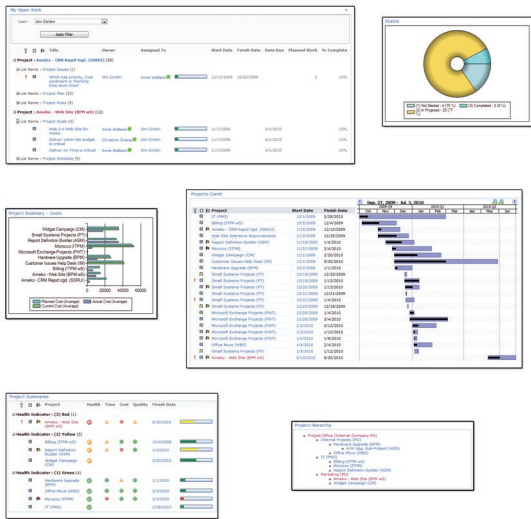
My Open Work

User: Jim Corbin

Apply Filter

| | Title | Owner | Assigned To | Start Date | Finish Date | Date Due | Planned Work | % Complete |
|---|---|---|---|---|---|---|---|---|
| Project : Ameko - CRM Rapid Upgr. (SSRDS) (3) | | | | | | | | |
| List Name : Project Issues (1) | | | | | | | | |
| ! | Which has priority, Goal constraint or Working time done time? | Jim Corbin | Anne Wallace | 12/13/2009 | 12/13/2009 | | | 10% |
| List Name : Project Plan (1) | | | | | | | | |
| List Name : Project Risks (1) | | | | | | | | |
| Project : Ameko - Web Site (BPM wS) (2) | | | | | | | | |
| List Name : Project Goals (2) | | | | | | | | |
| | Web 2.0 Web Site for Ameko | Anne Wallace | Jim Corbin | 12/13/2009 | | 6/3/2010 | | 10% |
| | Deliver within the budget is critical | Christine Chang | Jim Corbin | | | 6/3/2010 | | 10% |
| | Deliver on Time is critical | Anne Wallace | Jim Corbin | 12/13/2009 | | 6/3/2010 | | 10% |
| List Name : Project Schedule (3) | | | | | | | | |

Status

(1) Not Started - 6 (75 %)
(3) Completed - 0 (0 %)
(2) In Progress - 20 (77 ...)

Project Summary - Costs

Widget Campaign (CM)
Small Systems Projects (PT)
Report Definition Builder (ADM)
Microsoft Exchange Projects (PMT)
Microsoc (TTPM)
Hardware Upgrade (BPM)
Customer Issues Help Desk (ER)
Billing (TTPM v0)
Ameko - Web Site (BPM wS)
Ameko - CRM Rapid Upgr. (SSRUI)

0 20000 40000 60000

Planned Cost (Average)
Actual Cost (Average)
Current Cost (Average)

Projects Gantt

Sep. 27, 2009 - Jul. 3, 2010

| Project | Start Date | Finish Date |
|---|---|---|
| IT (PMO) | 10/13/2009 | 2/20/2010 |
| Billing (TTPM v0) | 10/11/2009 | 12/4/2009 |
| Ameko - CRM Rapid Upgr. (SSRUI) | 12/13/2009 | 12/20/2009 |
| Web Site Interface Improvements | 12/13/2009 | 12/15/2009 |
| Report Definition Builder (ADM) | 11/12/2009 | 2/4/2010 |
| Microsoc (TTPM) | 12/12/2009 | 2/15/2010 |
| Widget Campaign (CM) | 12/12/2009 | 2/20/2010 |
| Customer Issues Help Desk (ER) | 12/13/2009 | 6/30/2010 |
| Hardware Upgrade (BPM) | 12/13/2009 | 2/1/2010 |
| Small Systems Projects (PT) | 12/13/2009 | 1/15/2010 |
| Small Systems Projects (PT) | 12/13/2009 | 1/15/2010 |
| Small Systems Projects (PT) | 12/13/2009 | 1/30/2010 |
| Small Systems Projects (PT) | 12/13/2009 | 1/30/2010 |
| Small Systems Projects (PT) | 12/13/2009 | 1/4/2010 |
| Small Systems Projects (PT) | 1/1/2010 | 2/17/2010 |
| Microsoft Exchange Projects (PMT) | 1/1/2010 | 2/1/2010 |
| Microsoft Exchange Projects (PMT) | 1/1/2010 | 2/28/2010 |
| Microsoft Exchange Projects (PMT) | 1/1/2010 | 2/21/2010 |
| Microsoft Exchange Projects (PMT) | 1/1/2010 | 3/1/2010 |
| Microsoft Exchange Projects (PMT) | 1/1/2010 | 4/6/2010 |
| Office Move (WBD) | 1/6/2010 | 2/4/2010 |
| Small Systems Projects (PT) | 1/6/2010 | 1/12/2010 |
| Ameko - Web Site (BPM wS) | 1/4/2010 | 6/30/2010 |

Project Summaries

| Project | Health | Time | Cost | Quality | Finish Date |
|---|---|---|---|---|---|
| Health Indicator : (3) Red (1) | | | | | |
| Ameko - Web Site (BPM wS) | | | | | 6/30/2010 |
| Health Indicator : (2) Yellow (3) | | | | | |
| Billing (TTPM v0) | | | | | 12/4/2009 |
| Report Definition Builder (ADM) | | | | | 2/4/2010 |
| Widget Campaign (CM) | | | | | 2/20/2010 |
| Health Indicator : (1) Green (4) | | | | | |
| Hardware Upgrade (BPM) | | | | | 2/1/2010 |
| Office Move (WBD) | | | | | 2/4/2010 |
| Microsoc (TTPM) | | | | | 2/15/2010 |
| IT (PMO) | | | | | 2/20/2010 |

Project Hierarchy

Project Office (Internal Company PO)
Internal Projects (PIC)
Hardware Upgrade (BPM)
NTR Sdp. Sub-Project (WBD)
Office Move (WBD)
IT (PMO)
Billing (TTPM v0)
Microsoc (TTPM)
Report Definition Builder (ADM)
Marketing (PO)
Ameko - Web Site (BPM wS)
Widget Campaign (CM)